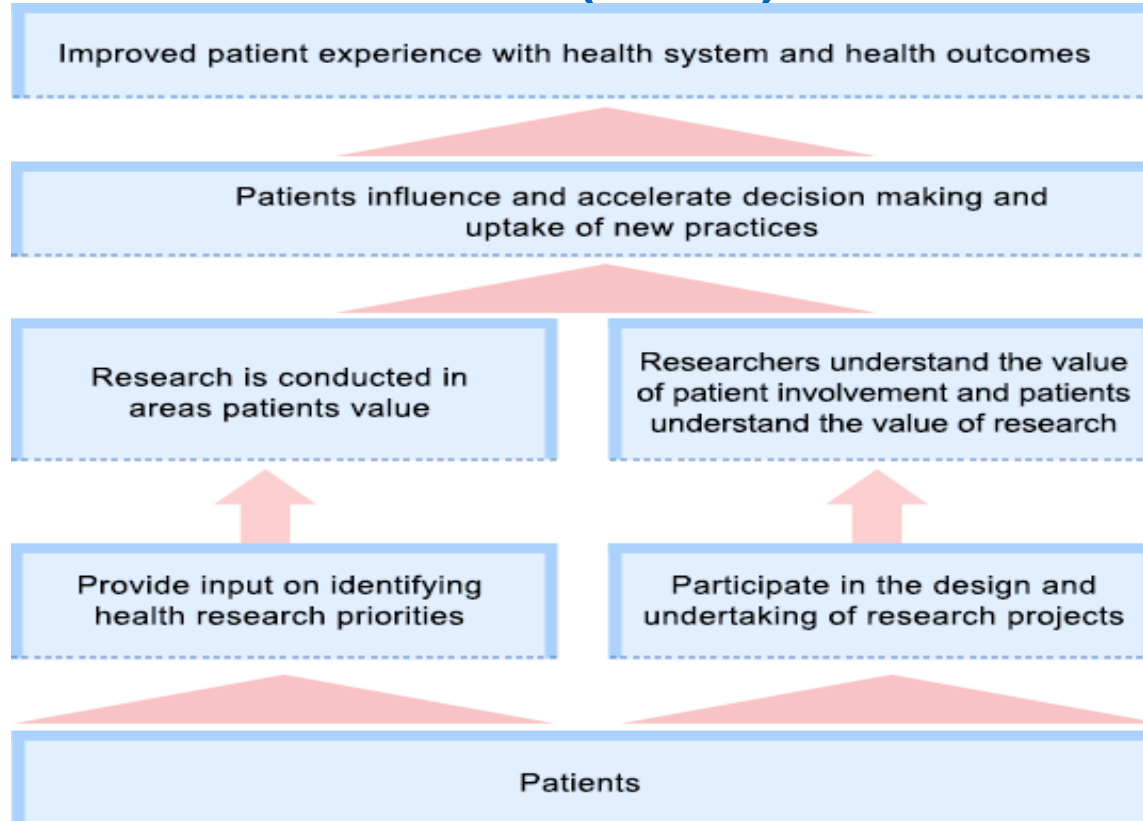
Improved patient experience with health system and health outcomes

Patients influence and accelerate decision making and uptake of new practices

Research is conducted in areas patients value

Researchers understand the value of patient involvement and patients understand the value of research

Provide input on identifying health research priorities

Participate in the design and undertaking of research projects

Patients